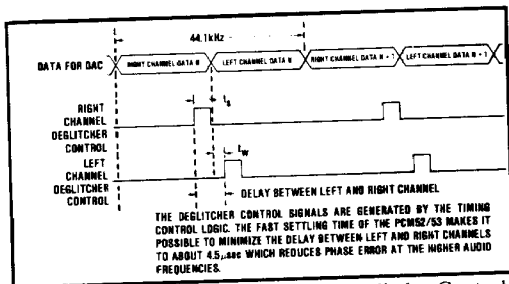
44.1kHz

DATA FOR DAC

RIGHT CHANNEL DATA N

LEFT CHANNEL DATA N

RIGHT CHANNEL DATA N + 1

LEFT CHANNEL DATA N + 1

RIGHT CHANNEL DEGLITCHER CONTROL

$t_s$

LEFT CHANNEL DEGLITCHER CONTROL

$t_w$

DELAY BETWEEN LEFT AND RIGHT CHANNEL

THE DEGLITCHER CONTROL SIGNALS ARE GENERATED BY THE TIMING CONTROL LOGIC. THE FAST SETTLING TIME OF THE PCM52/53 MAKES IT POSSIBLE TO MINIMIZE THE DELAY BETWEEN LEFT AND RIGHT CHANNELS TO ABOUT 4.5μsec WHICH REDUCES PHASE ERROR AT THE HIGHER AUDIO FREQUENCIES.

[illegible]